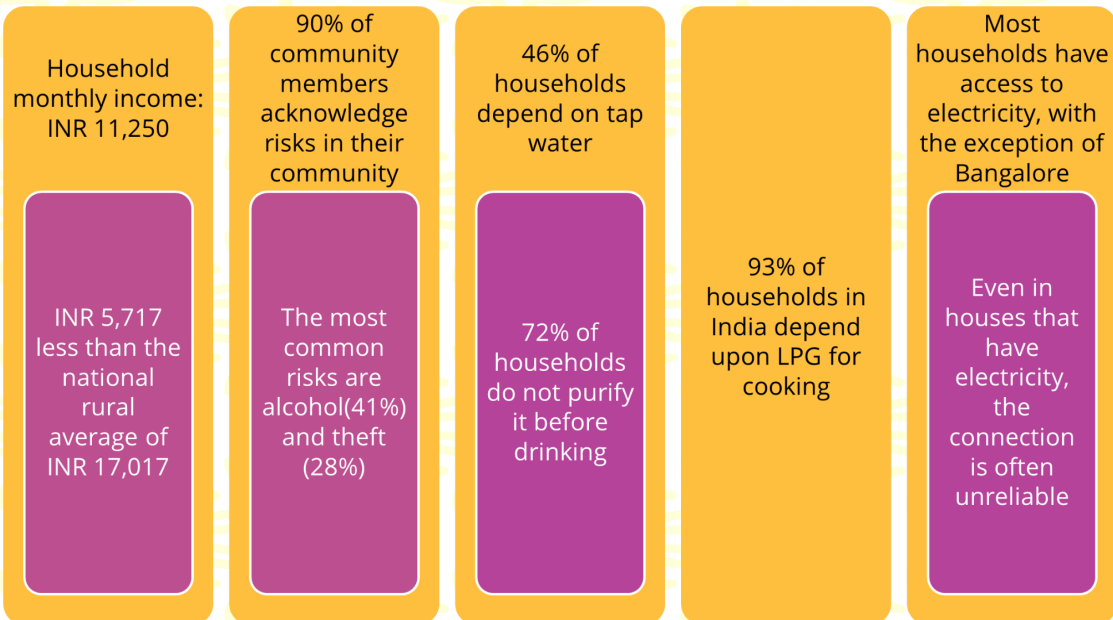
Household monthly income: INR 11,250

INR 5,717 less than the national rural average of INR 17,017

90% of community members acknowledge risks in their community

The most common risks are alcohol(41%) and theft (28%)

46% of households depend on tap water

72% of households do not purify it before drinking

93% of households in India depend upon LPG for cooking

Most households have access to electricity, with the exception of Bangalore

Even in houses that have electricity, the connection is often unreliable